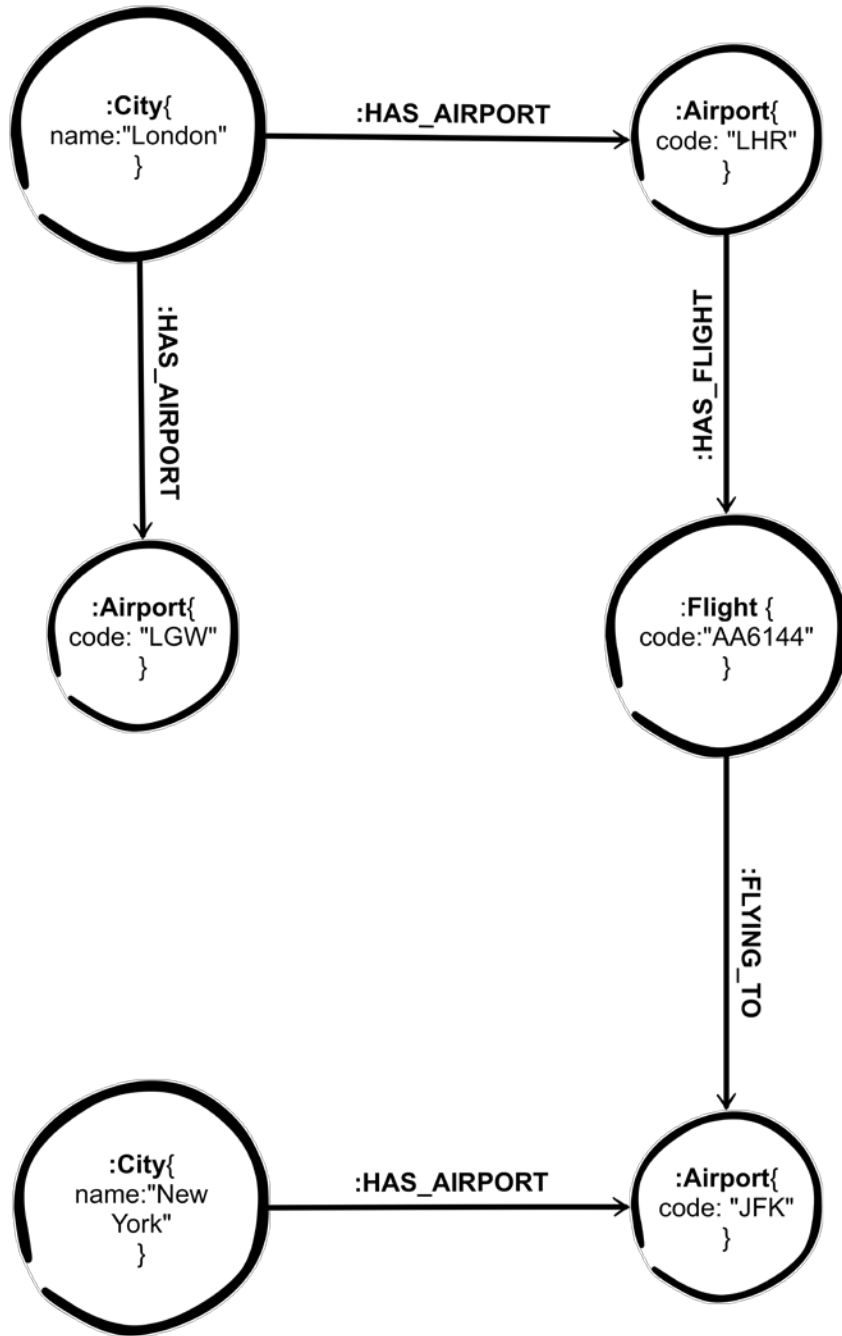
:City{
name:"London"
}

:HAS_AIRPORT

:Airport{
code: "LHR"
}

:HAS_AIRPORT

:HAS_FLIGHT

:Airport{
code: "LGW"
}

:Flight {
code:"AA6144"
}

:FLYING_TO

:City{
name:"New York"
}

:HAS_AIRPORT

:Airport{
code: "JFK"
}